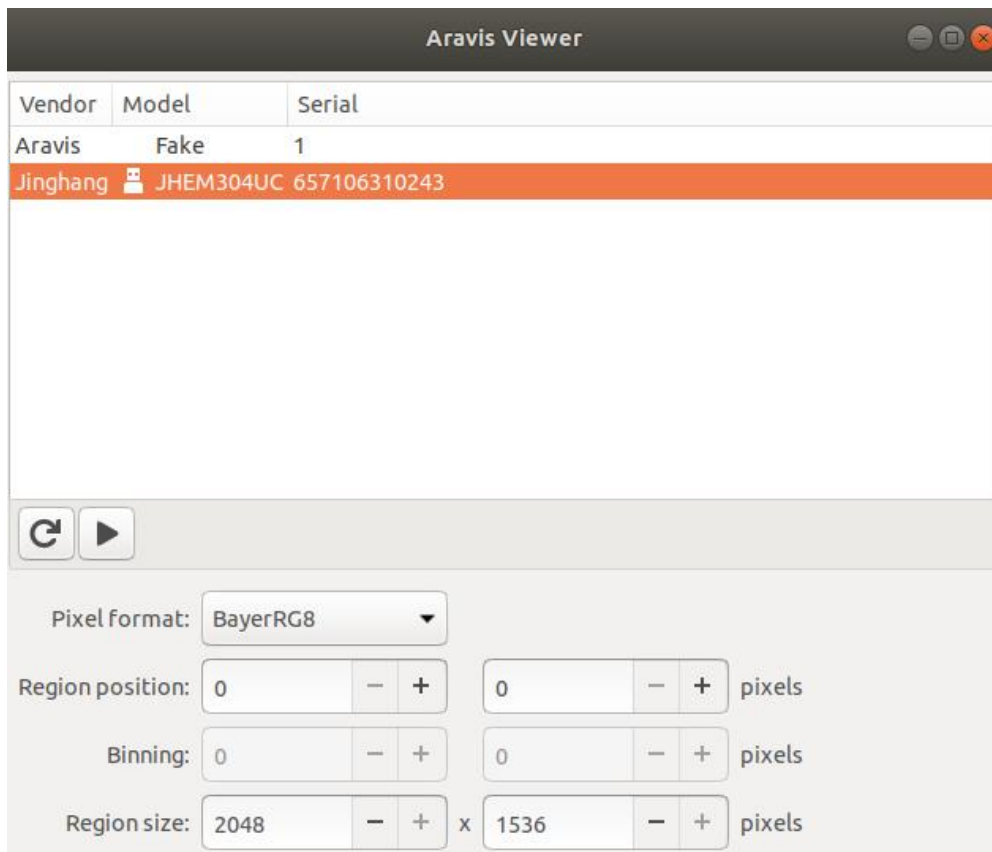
Aravis Viewer

| Vendor | Model | Serial |
|---|---|---|
| Aravis | Fake | 1 |
| Jinghang | JHEM304UC | 657106310243 |

Pixel format: BayerRG8

Region position: 0 − + 0 − + pixels

Binning: 0 − + 0 − + pixels

Region size: 2048 − + x 1536 − + pixels